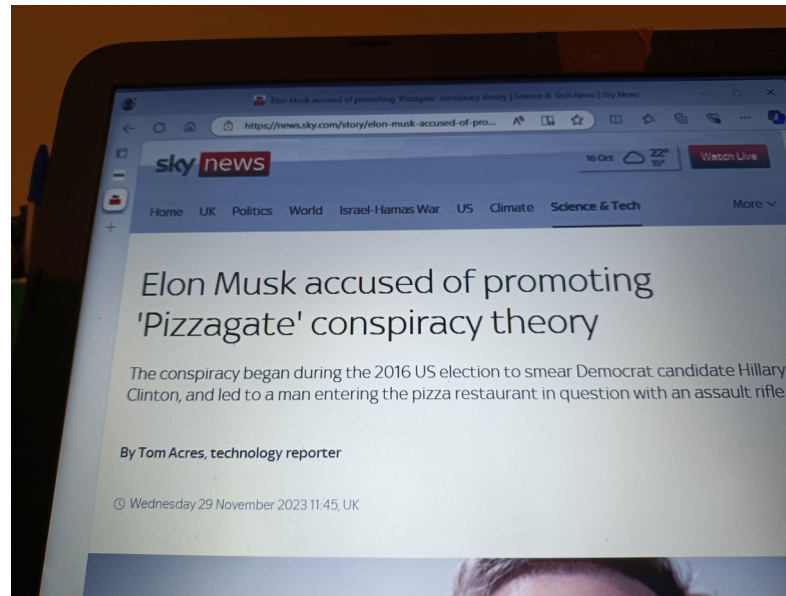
Elon Musk accused of promoting 'Pizzagate' conspiracy theory | Science & Tech News | Sky News

https://news.sky.com/story/elon-musk-accused-of-pro...

sky news

16 Oct 22° 15°

Watch Live

Home UK Politics World Israel-Hamas War US Climate Science & Tech More

Elon Musk accused of promoting 'Pizzagate' conspiracy theory

The conspiracy began during the 2016 US election to smear Democrat candidate Hillary Clinton, and led to a man entering the pizza restaurant in question with an assault rifle

By Tom Acres, technology reporter

Wednesday 29 November 2023 11:45, UK